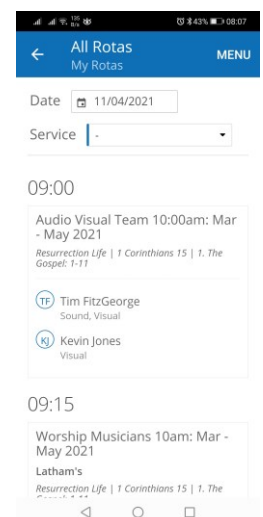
43% 08:07

All Rotas
My Rotas
MENU

Date 11/04/2021
Service -

09:00

Audio Visual Team 10:00am: Mar - May 2021
Resurrection Life | 1 Corinthians 15 | 1. The Gospel: 1-11

TF Tim FitzGeorge
Sound, Visual

KJ Kevin Jones
Visual

09:15

Worship Musicians 10am: Mar - May 2021
Latham's
Resurrection Life | 1 Corinthians 15 | 1. The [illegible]